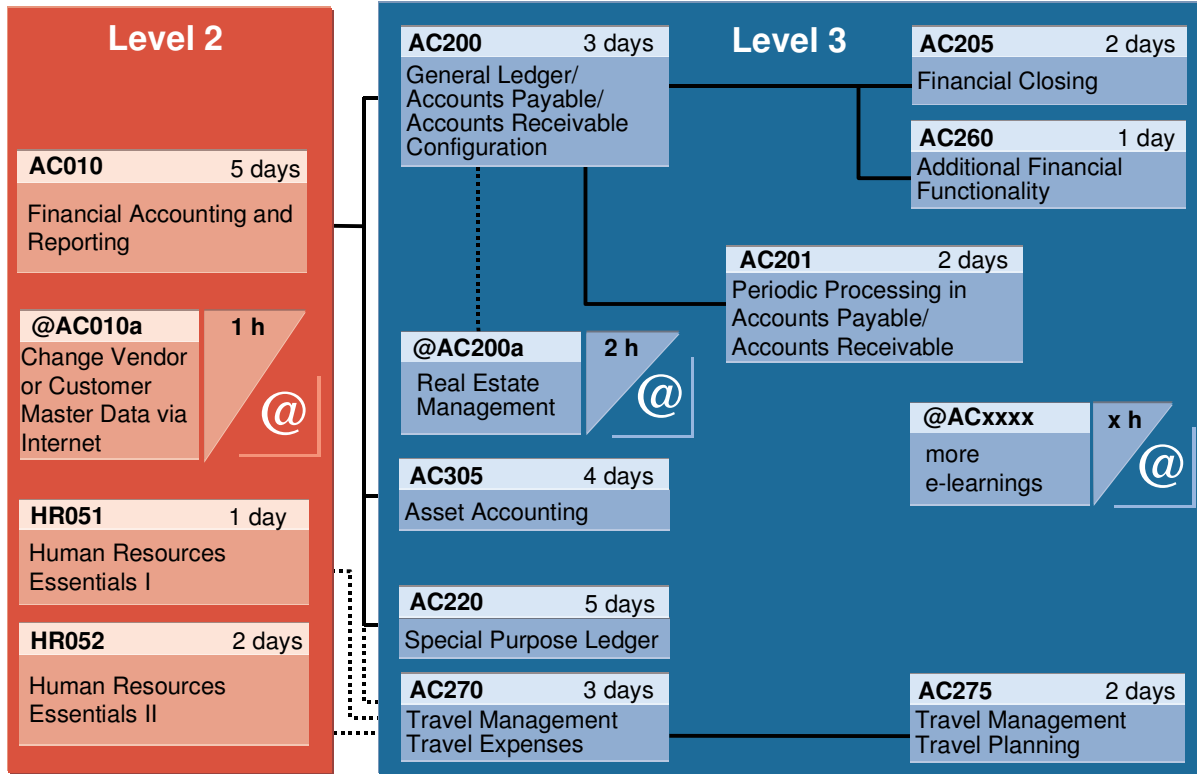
Level 2

AC010 5 days
Financial Accounting and Reporting

@AC010a 1 h
Change Vendor or Customer Master Data via Internet
@

HR051 1 day
Human Resources Essentials I

HR052 2 days
Human Resources Essentials II

Level 3

AC200 3 days
General Ledger/ Accounts Payable/ Accounts Receivable Configuration

AC205 2 days
Financial Closing

AC260 1 day
Additional Financial Functionality

AC201 2 days
Periodic Processing in Accounts Payable/ Accounts Receivable

@AC200a 2 h
Real Estate Management
@

@ACxxxx x h
more e-learnings
@

AC305 4 days
Asset Accounting

AC220 5 days
Special Purpose Ledger

AC270 3 days
Travel Management Travel Expenses

AC275 2 days
Travel Management Travel Planning